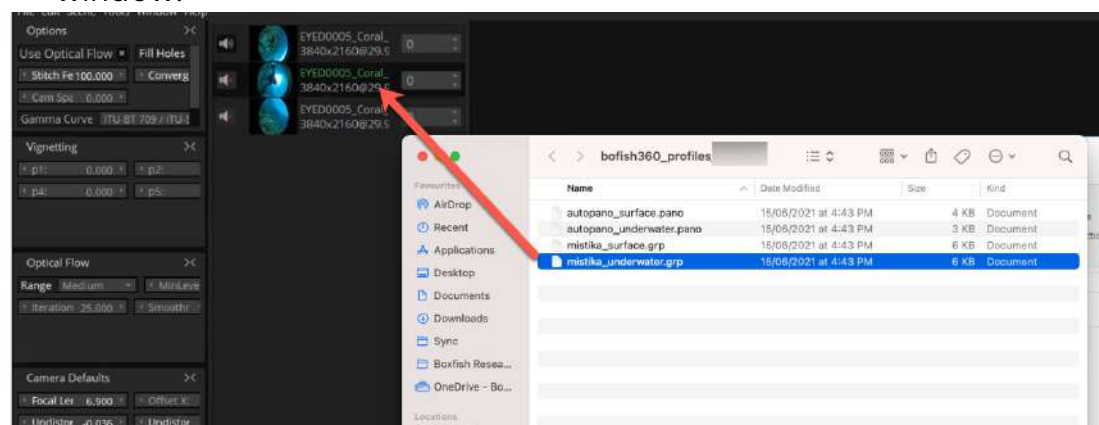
window.

File Edit Scene Tools Window Help

Options
Use Optical Flow
Fill Holes
Stitch Fe 100.000
Converg
Cam Spe 0.000
Gamma Curve ITU-BT 709 / ITU-I

Vignetting
p1: 0.000
p2:
p4: 0.000
p5:

Optical Flow
Range Medium
MinLeve
Iteration 25.000
Smoothr

Camera Defaults
Focal Ler 6.900
Offset X
Undistor -0.036
Undistor

EYED0005_Coral_
3840x2160@29.9
0
EYED0005_Coral_
3840x2160@29.9
0
EYED0005_Coral
3840x2160@29.9

bofish360_profiles

Favourites
AirDrop
Recent
Applications
Desktop
Documents
Downloads
Sync
Boxfish Resea...
OneDrive - Bo...
Locations

| Name | Date Modified | Size | Kind |
|---|---|---|---|
| autopano_surface.pano | 15/06/2021 at 4:43 PM | 4 KB | Document |
| autopano_underwater.pano | 15/06/2021 at 4:43 PM | 3 KB | Document |
| mistika_surface.grp | 15/06/2021 at 4:43 PM | 6 KB | Document |
| mistika_underwater.grp | 15/06/2021 at 4:43 PM | 6 KB | Document |